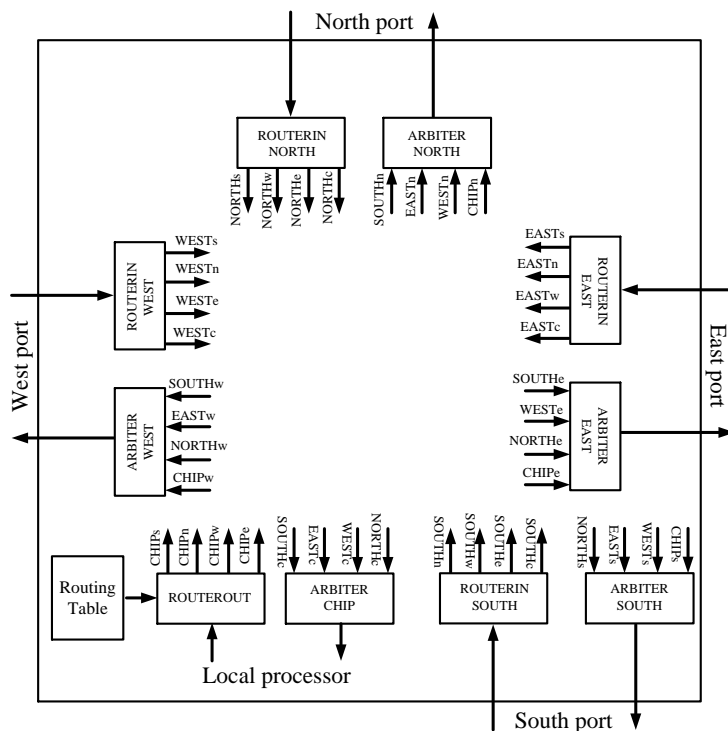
North port

ROUTERIN NORTH

NORTHs NORTHw NORTHe NORTHc

ARBITER NORTH

SOUTHn EASTn WESTn CHIPn

ROUTERIN WEST

WESTs
WESTn
WESTe
WESTc

West port

ARBITER WEST

SOUTHw
EASTw
NORTHw
CHIPw

EASTs
EASTn
EASTw
EASTc

ROUTERIN EAST

East port

SOUTHe
WESTe
NORTHe
CHIPe

ARBITER EAST

Routing Table

CHIPs CHIPn CHIPw CHIPe

ROUTEROUT

SOUTHc EASTc WESTc NORTHc

ARBITER CHIP

SOUTHn SOUTHw SOUTHe SOUTHc

ROUTERIN SOUTH

NORTHs EASTs WESTs CHIPs

ARBITER SOUTH

Local processor

South port